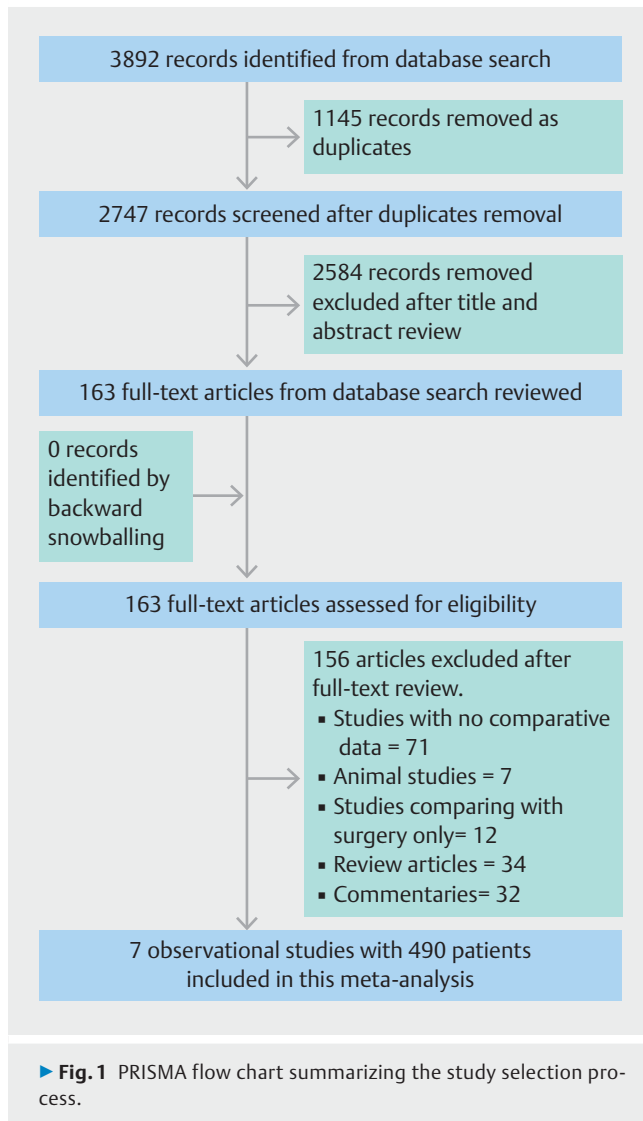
3892 records identified from database search

1145 records removed as duplicates

2747 records screened after duplicates removal

2584 records removed excluded after title and abstract review

163 full-text articles from database search reviewed

0 records identified by backward snowballing

163 full-text articles assessed for eligibility

156 articles excluded after full-text review.
▪ Studies with no comparative data = 71
▪ Animal studies = 7
▪ Studies comparing with surgery only= 12
▪ Review articles = 34
▪ Commentaries= 32

7 observational studies with 490 patients included in this meta-analysis

▶ Fig. 1 PRISMA flow chart summarizing the study selection process.